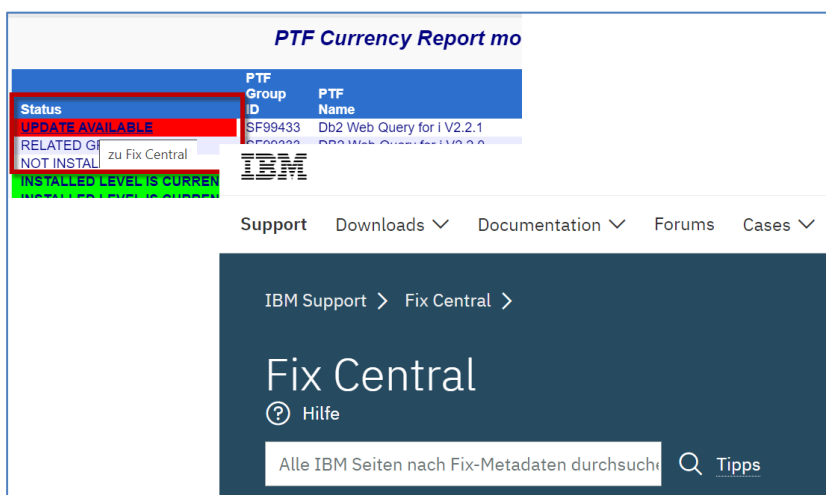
PTF Currency Report mo

| Status | PTF Group ID | PTF Name |
|---|---|---|
| UPDATE AVAILABLE | SF99433 | Db2 Web Query for i V2.2.1 |
| RELATED GR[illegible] | SF99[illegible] | Db2 Web Query for i V2.2.0 |
| NOT INSTAL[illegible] | | |
| INSTALLED LEVEL IS CURREN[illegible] | | |
| INSTALLED LEVEL IS CURREN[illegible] | | |

zu Fix Central

IBM

Support Downloads Documentation Forums Cases

IBM Support > Fix Central >

Fix Central

Hilfe

Alle IBM Seiten nach Fix-Metadaten durchsuche

Tipps